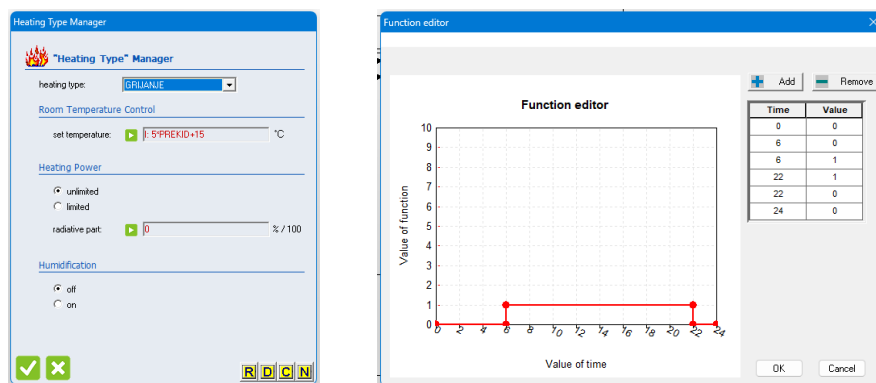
Heating Type Manager

"Heating Type" Manager

heating type: GRIJANJE

Room Temperature Control

set temperature: I: 5*PREKID+15 °C

Heating Power

unlimited
limited

radiative part: 0 % / 100

Humidification

off
on

R D C N

Function editor

Function editor

Add Remove

| Time | Value |
|---|---|
| 0 | 0 |
| 6 | 0 |
| 6 | 1 |
| 22 | 1 |
| 22 | 0 |
| 24 | 0 |

10
9
8
7
6
5
4
3
2
1
0

Value of function

0 2 4 6 8 10 12 14 16 18 20 22 24

Value of time

OK Cancel